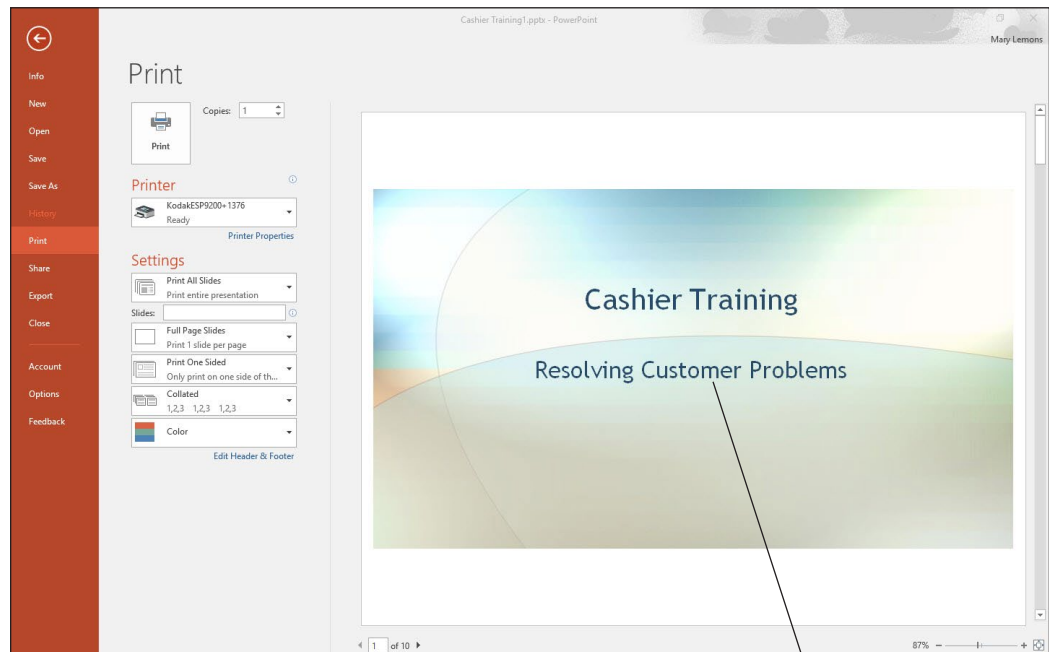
Cashier Training1.pptx - PowerPoint

Mary Lemons

Info
New
Open
Save
Save As
History
Print
Share
Export
Close
Account
Options
Feedback

Print

Copies: 1

Print

Printer

KodakESP9200+1376
Ready

Printer Properties

Settings

Print All Slides
Print entire presentation

Slides:

Full Page Slides
Print 1 slide per page

Print One Sided
Only print on one side of th...

Collated
1,2,3 1,2,3 1,2,3

Color

Edit Header & Footer

Cashier Training

Resolving Customer Problems

1 of 10

87%